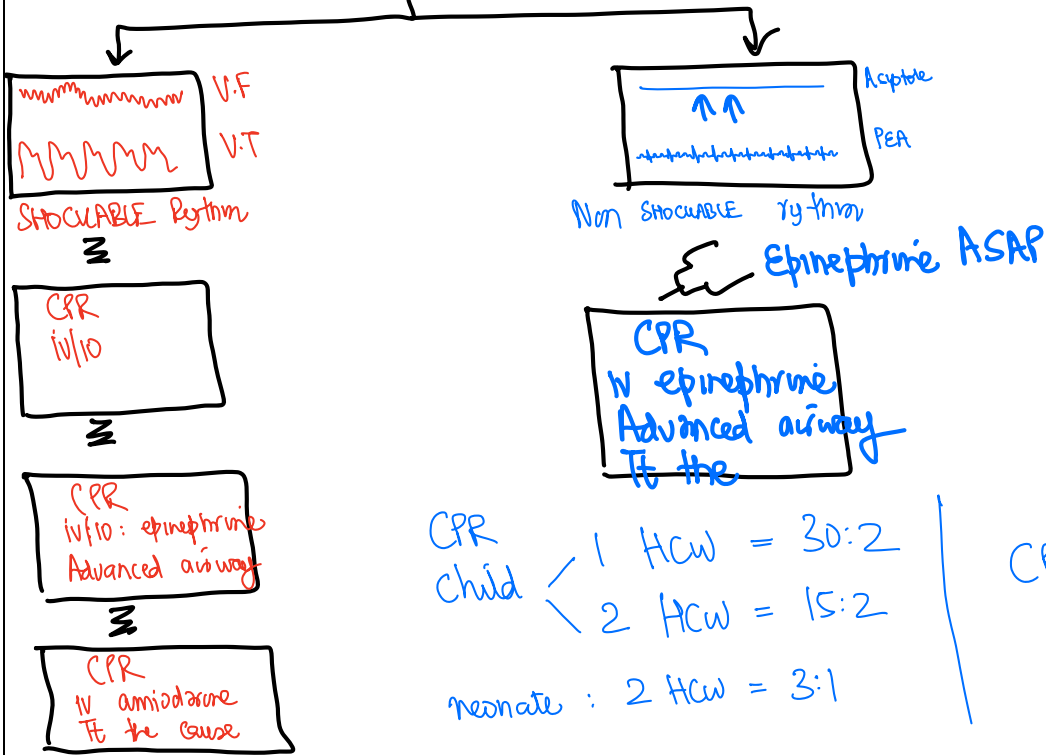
V.F

V.T

SHOCKABLE Rythm

CPR
iv/io

CPR
iv/io: epinephrine
Advanced airway

CPR
IV amiodarone
Tt the Cause

Acystole

PEA

Non SHOCKABLE rythm

Epinephrine ASAP

CPR
IV epinephrine
Advanced airway
Tt the

CPR
Child
1 HCW = 30:2
2 HCW = 15:2

neonate : 2 HCW = 3:1

C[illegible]